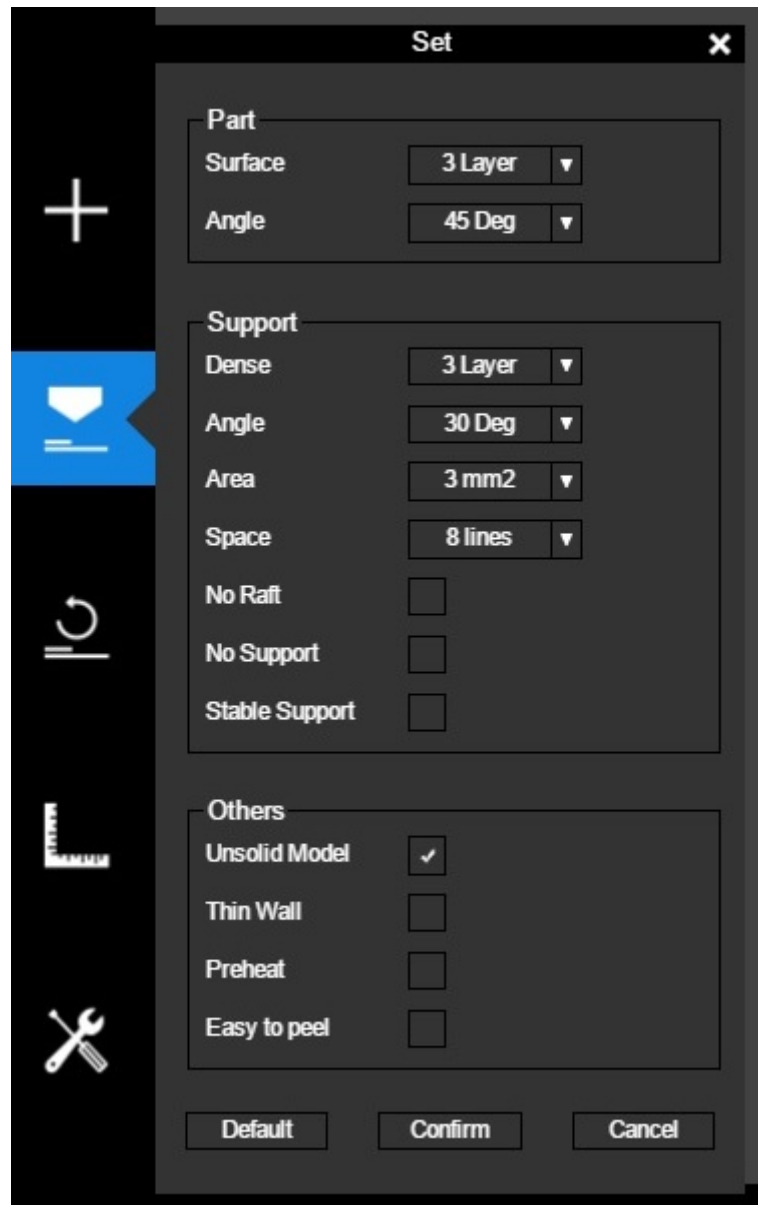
Set

Part
Surface 3 Layer
Angle 45 Deg

Support
Dense 3 Layer
Angle 30 Deg
Area 3 mm2
Space 8 lines
No Raft
No Support
Stable Support

Others
Unsolid Model ✓
Thin Wall
Preheat
Easy to peel

Default Confirm Cancel